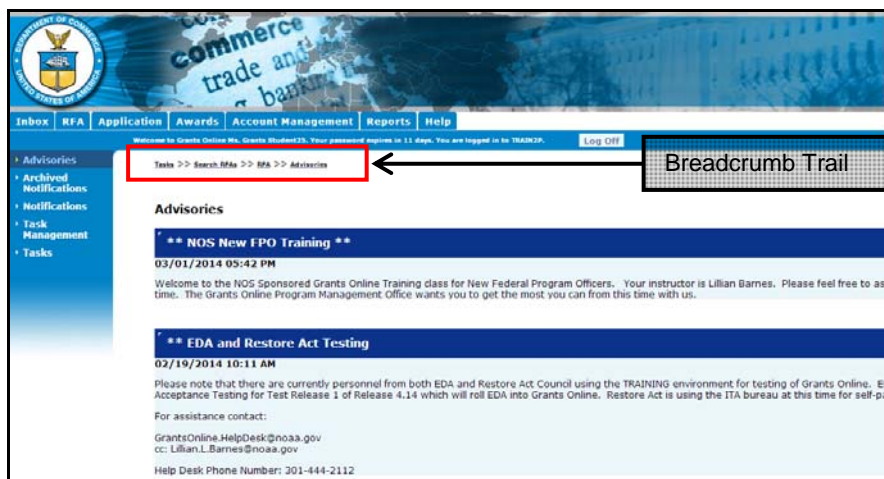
DEPARTMENT OF COMMERCE UNITED STATES OF AMERICA

commerce trade and banking

Inbox | RFA | Application | Awards | Account Management | Reports | Help

Welcome to Grants Online Ms. Grants Student25. Your password expires in 11 days. You are logged in to TRAIN2P.

Log Off

Advisories
Archived Notifications
Notifications
Task Management
Tasks

Tasks >> Search RFAs >> RFA >> Advisories

Breadcrumb Trail

Advisories

** NOS New FPO Training **

03/01/2014 05:42 PM

Welcome to the NOS Sponsored Grants Online Training class for New Federal Program Officers. Your instructor is Lillian Barnes. Please feel free to as time. The Grants Online Program Management Office wants you to get the most you can from this time with us.

** EDA and Restore Act Testing

02/19/2014 10:11 AM

Please note that there are currently personnel from both EDA and Restore Act Council using the TRAINING environment for testing of Grants Online. E Acceptance Testing for Test Release 1 of Release 4.14 which will roll EDA into Grants Online. Restore Act is using the ITA bureau at this time for self-p

For assistance contact:

GrantsOnline.HelpDesk@noaa.gov
cc: Lillian.L.Barnes@noaa.gov

Help Desk Phone Number: 301-444-2112